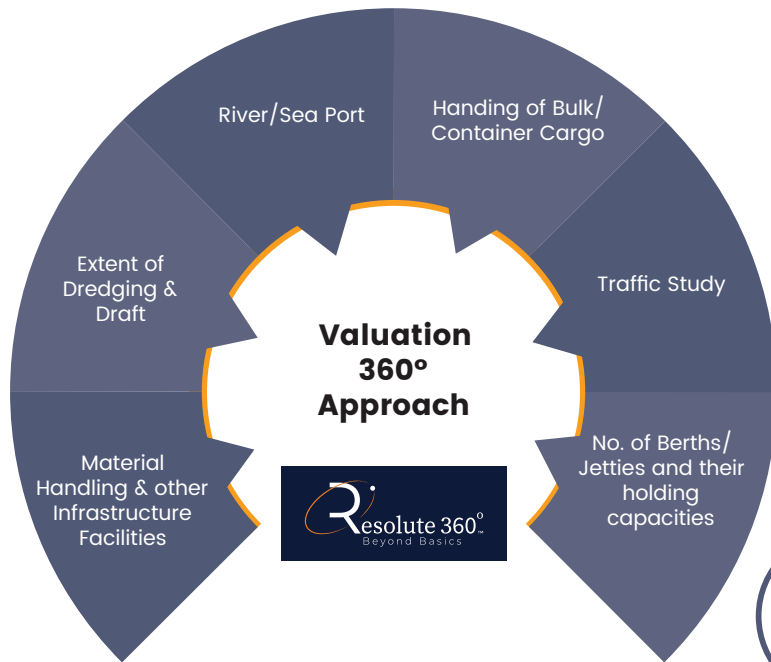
River/Sea Port

Handing of Bulk/ Container Cargo

Extent of Dredging & Draft

Traffic Study

Valuation 360° Approach

Material Handling & other Infrastructure Facilities

Resolute 360°
Beyond Basics

No. of Berths/ Jetties and their holding capacities